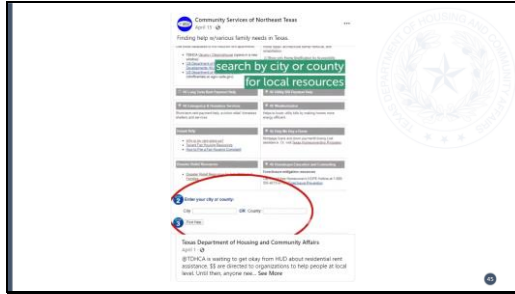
Community Services of Northeast Texas
April 15 · 

Finding help w/serious family needs in Texas.

search by city or county
for local resources

2 Enter your city or county:
City
OR County
3 Find Help

Texas Department of Housing and Community Affairs
April 1 · 

@TDHCA is waiting to get okay from HUD about residential rent assistance. $$ are directed to organizations to help people at local level. Until then, anyone nee... See More

45